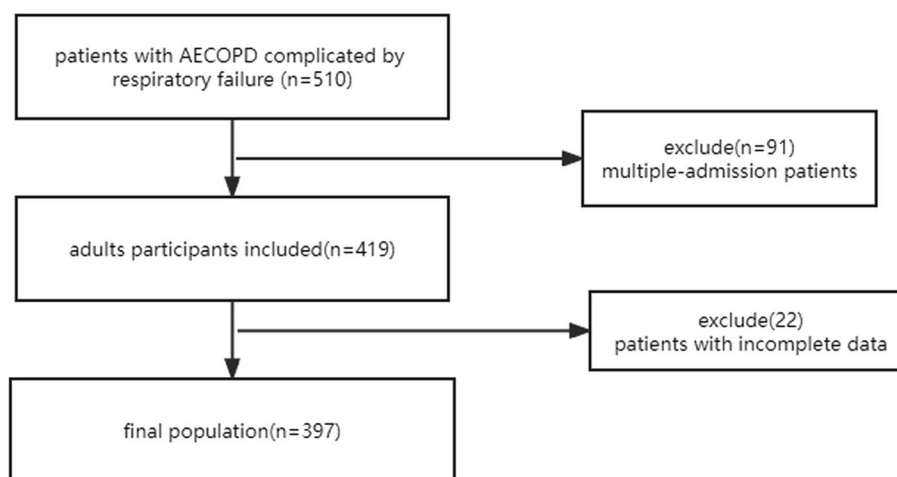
patients with AECOPD complicated by respiratory failure (n=510)

exclude(n=91)
multiple-admission patients

adults participants included(n=419)

exclude(22)
patients with incomplete data

final population(n=397)